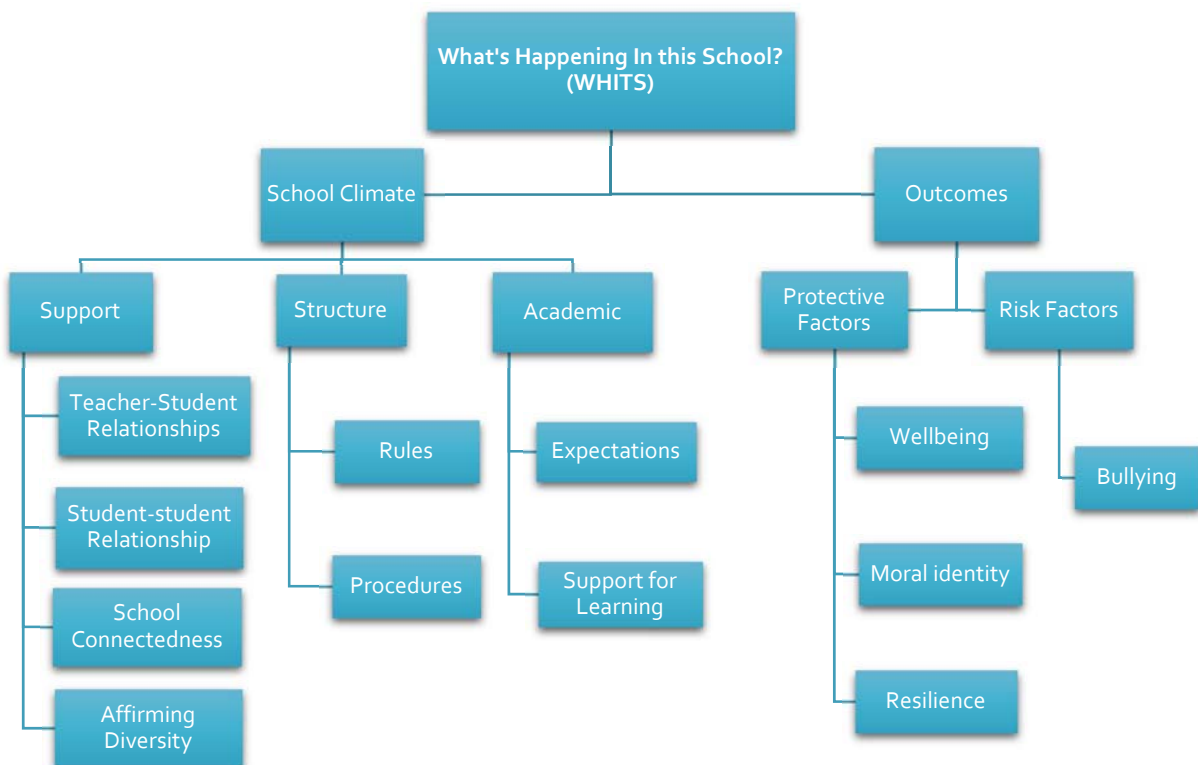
What's Happening In this School? (WHITS)

School Climate

Outcomes

Support

Structure

Academic

Protective Factors

Risk Factors

Teacher-Student Relationships

Student-student Relationship

School Connectedness

Affirming Diversity

Rules

Procedures

Expectations

Support for Learning

Wellbeing

Moral identity

Resilience

Bullying